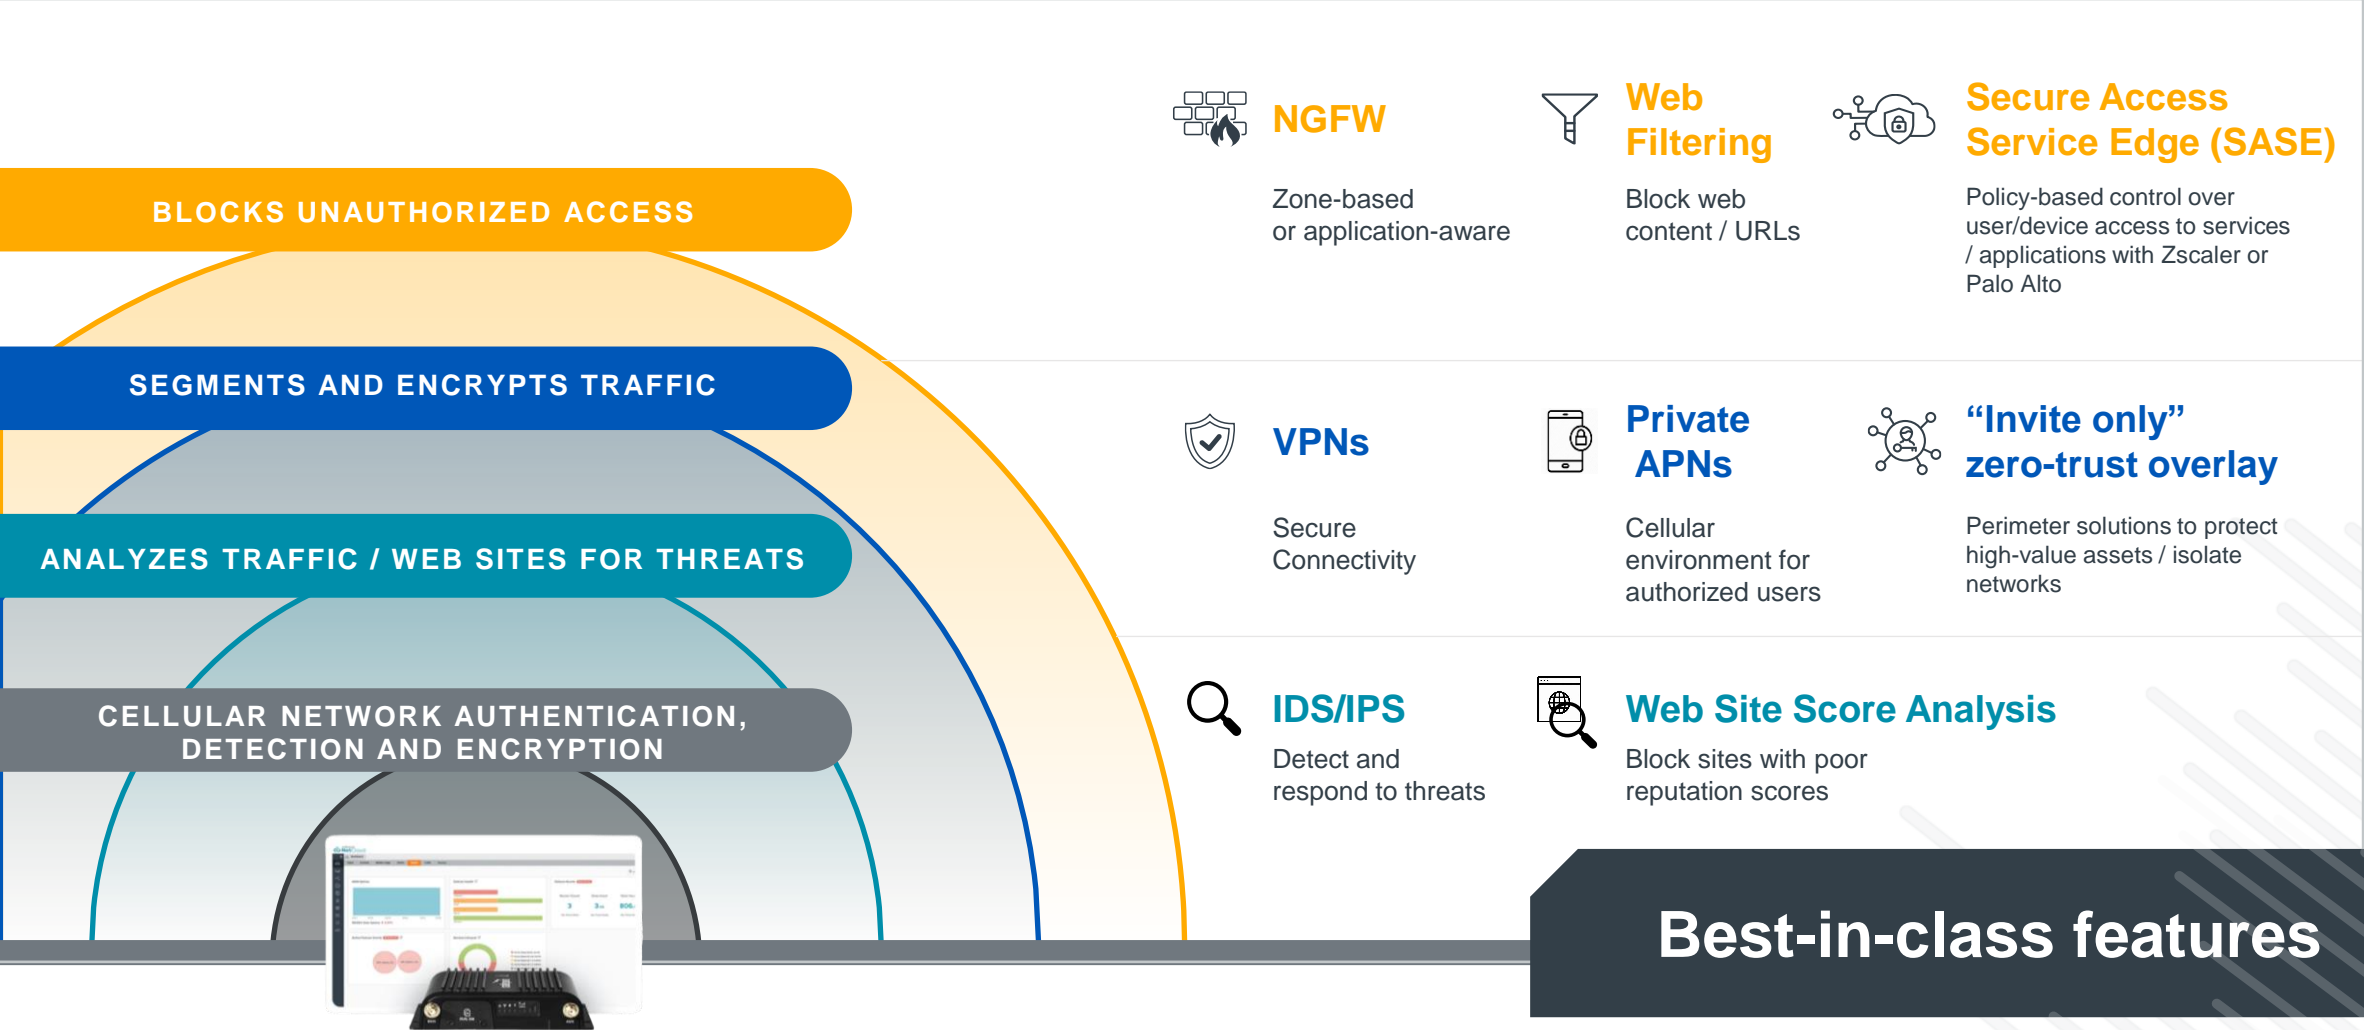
BLOCKS UNAUTHORIZED ACCESS

SEGMENTS AND ENCRYPTS TRAFFIC

ANALYZES TRAFFIC / WEB SITES FOR THREATS

CELLULAR NETWORK AUTHENTICATION, DETECTION AND ENCRYPTION

NGFW

Zone-based or application-aware

Web Filtering

Block web content / URLs

Secure Access Service Edge (SASE)

Policy-based control over user/device access to services / applications with Zscaler or Palo Alto

VPNs

Secure Connectivity

Private APNs

Cellular environment for authorized users

“Invite only” zero-trust overlay

Perimeter solutions to protect high-value assets / isolate networks

IDS/IPS

Detect and respond to threats

Web Site Score Analysis

Block sites with poor reputation scores

Best-in-class features